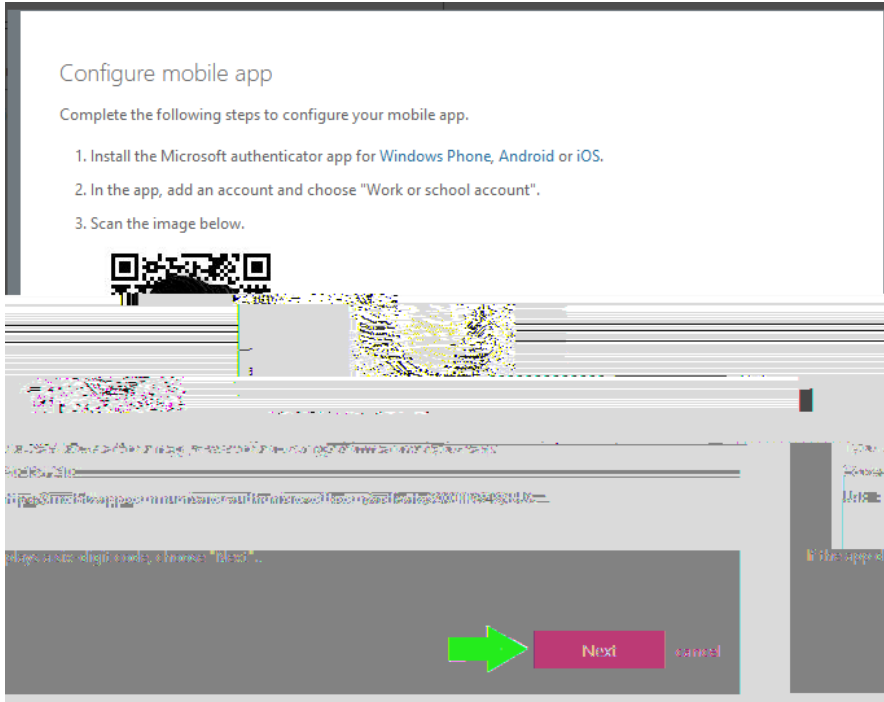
Configure mobile app

Complete the following steps to configure your mobile app.

1. Install the Microsoft authenticator app for Windows Phone, Android or iOS.

2. In the app, add an account and choose "Work or school account".

3. Scan the image below.

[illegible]

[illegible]

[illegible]

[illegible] choose "Next".

Next cancel